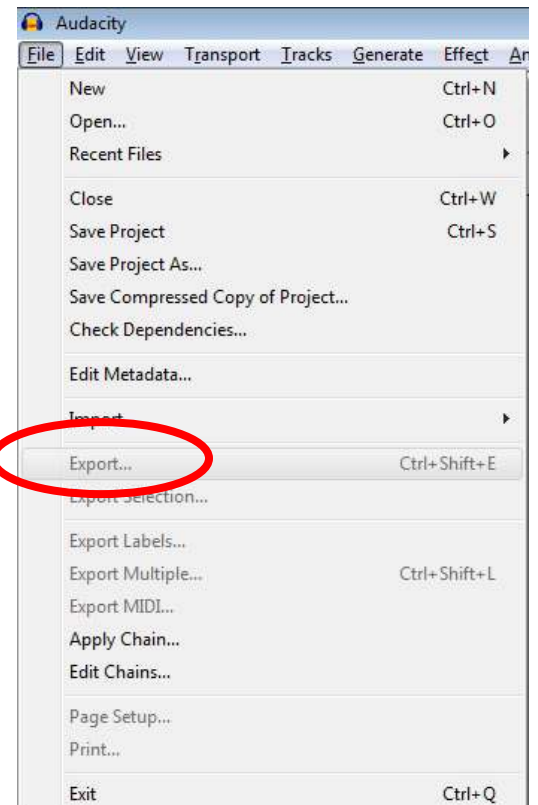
Audacity

File Edit View Transport Tracks Generate Effect An

New Ctrl+N
Open... Ctrl+O
Recent Files

Close Ctrl+W
Save Project Ctrl+S
Save Project As...
Save Compressed Copy of Project...
Check Dependencies...

Edit Metadata...

Import

Export... Ctrl+Shift+E
Export Selection...

Export Labels...
Export Multiple... Ctrl+Shift+L
Export MIDI...
Apply Chain...
Edit Chains...

Page Setup...
Print...

Exit Ctrl+Q